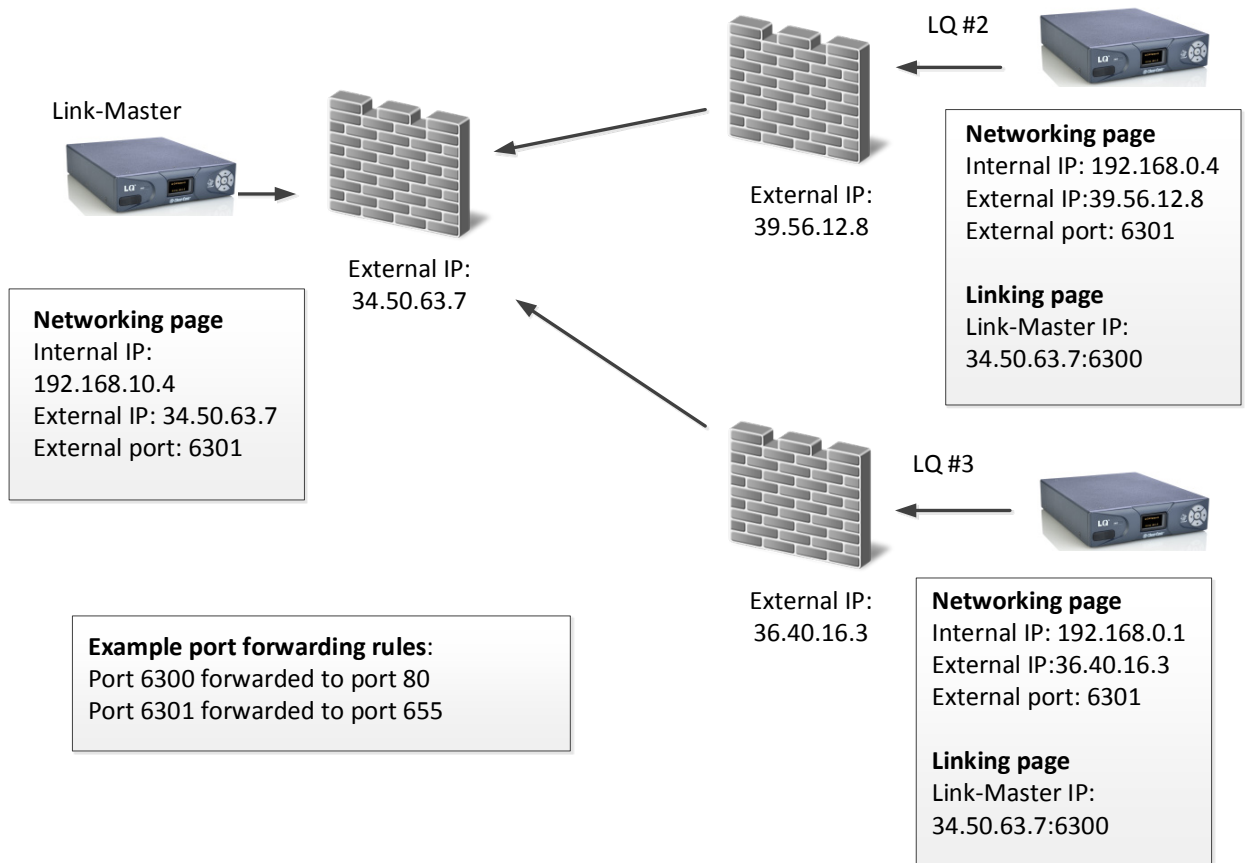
LQ #2

Link-Master

Networking page
Internal IP: 192.168.0.4
External IP:39.56.12.8
External port: 6301

Linking page
Link-Master IP:
34.50.63.7:6300

External IP:
39.56.12.8

External IP:
34.50.63.7

Networking page
Internal IP:
192.168.10.4
External IP: 34.50.63.7
External port: 6301

LQ #3

External IP:
36.40.16.3

Networking page
Internal IP: 192.168.0.1
External IP:36.40.16.3
External port: 6301

Linking page
Link-Master IP:
34.50.63.7:6300

Example port forwarding rules:
Port 6300 forwarded to port 80
Port 6301 forwarded to port 655